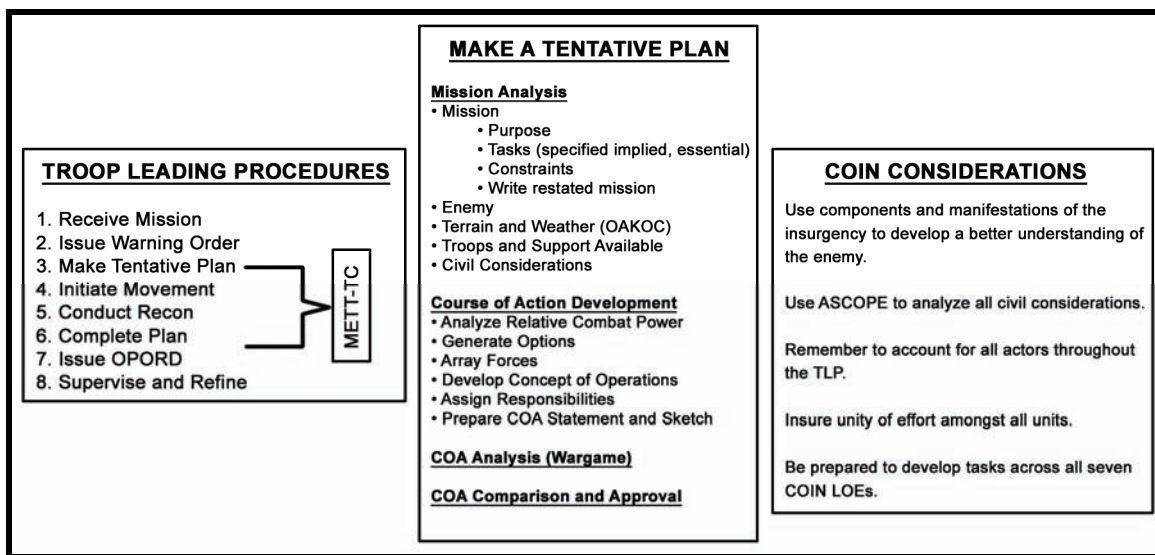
TROOP LEADING PROCEDURES

1. Receive Mission
2. Issue Warning Order
3. Make Tentative Plan
4. Initiate Movement
5. Conduct Recon
6. Complete Plan
7. Issue OPORD
8. Supervise and Refine

METT-TC

MAKE A TENTATIVE PLAN

Mission Analysis
• Mission
• Purpose
• Tasks (specified implied, essential)
• Constraints
• Write restated mission
• Enemy
• Terrain and Weather (OAKOC)
• Troops and Support Available
• Civil Considerations

Course of Action Development
• Analyze Relative Combat Power
• Generate Options
• Array Forces
• Develop Concept of Operations
• Assign Responsibilities
• Prepare COA Statement and Sketch

COA Analysis (Wargame)

COA Comparison and Approval

COIN CONSIDERATIONS

Use components and manifestations of the insurgency to develop a better understanding of the enemy.

Use ASCOPE to analyze all civil considerations.

Remember to account for all actors throughout the TLP.

Insure unity of effort amongst all units.

Be prepared to develop tasks across all seven COIN LOEs.